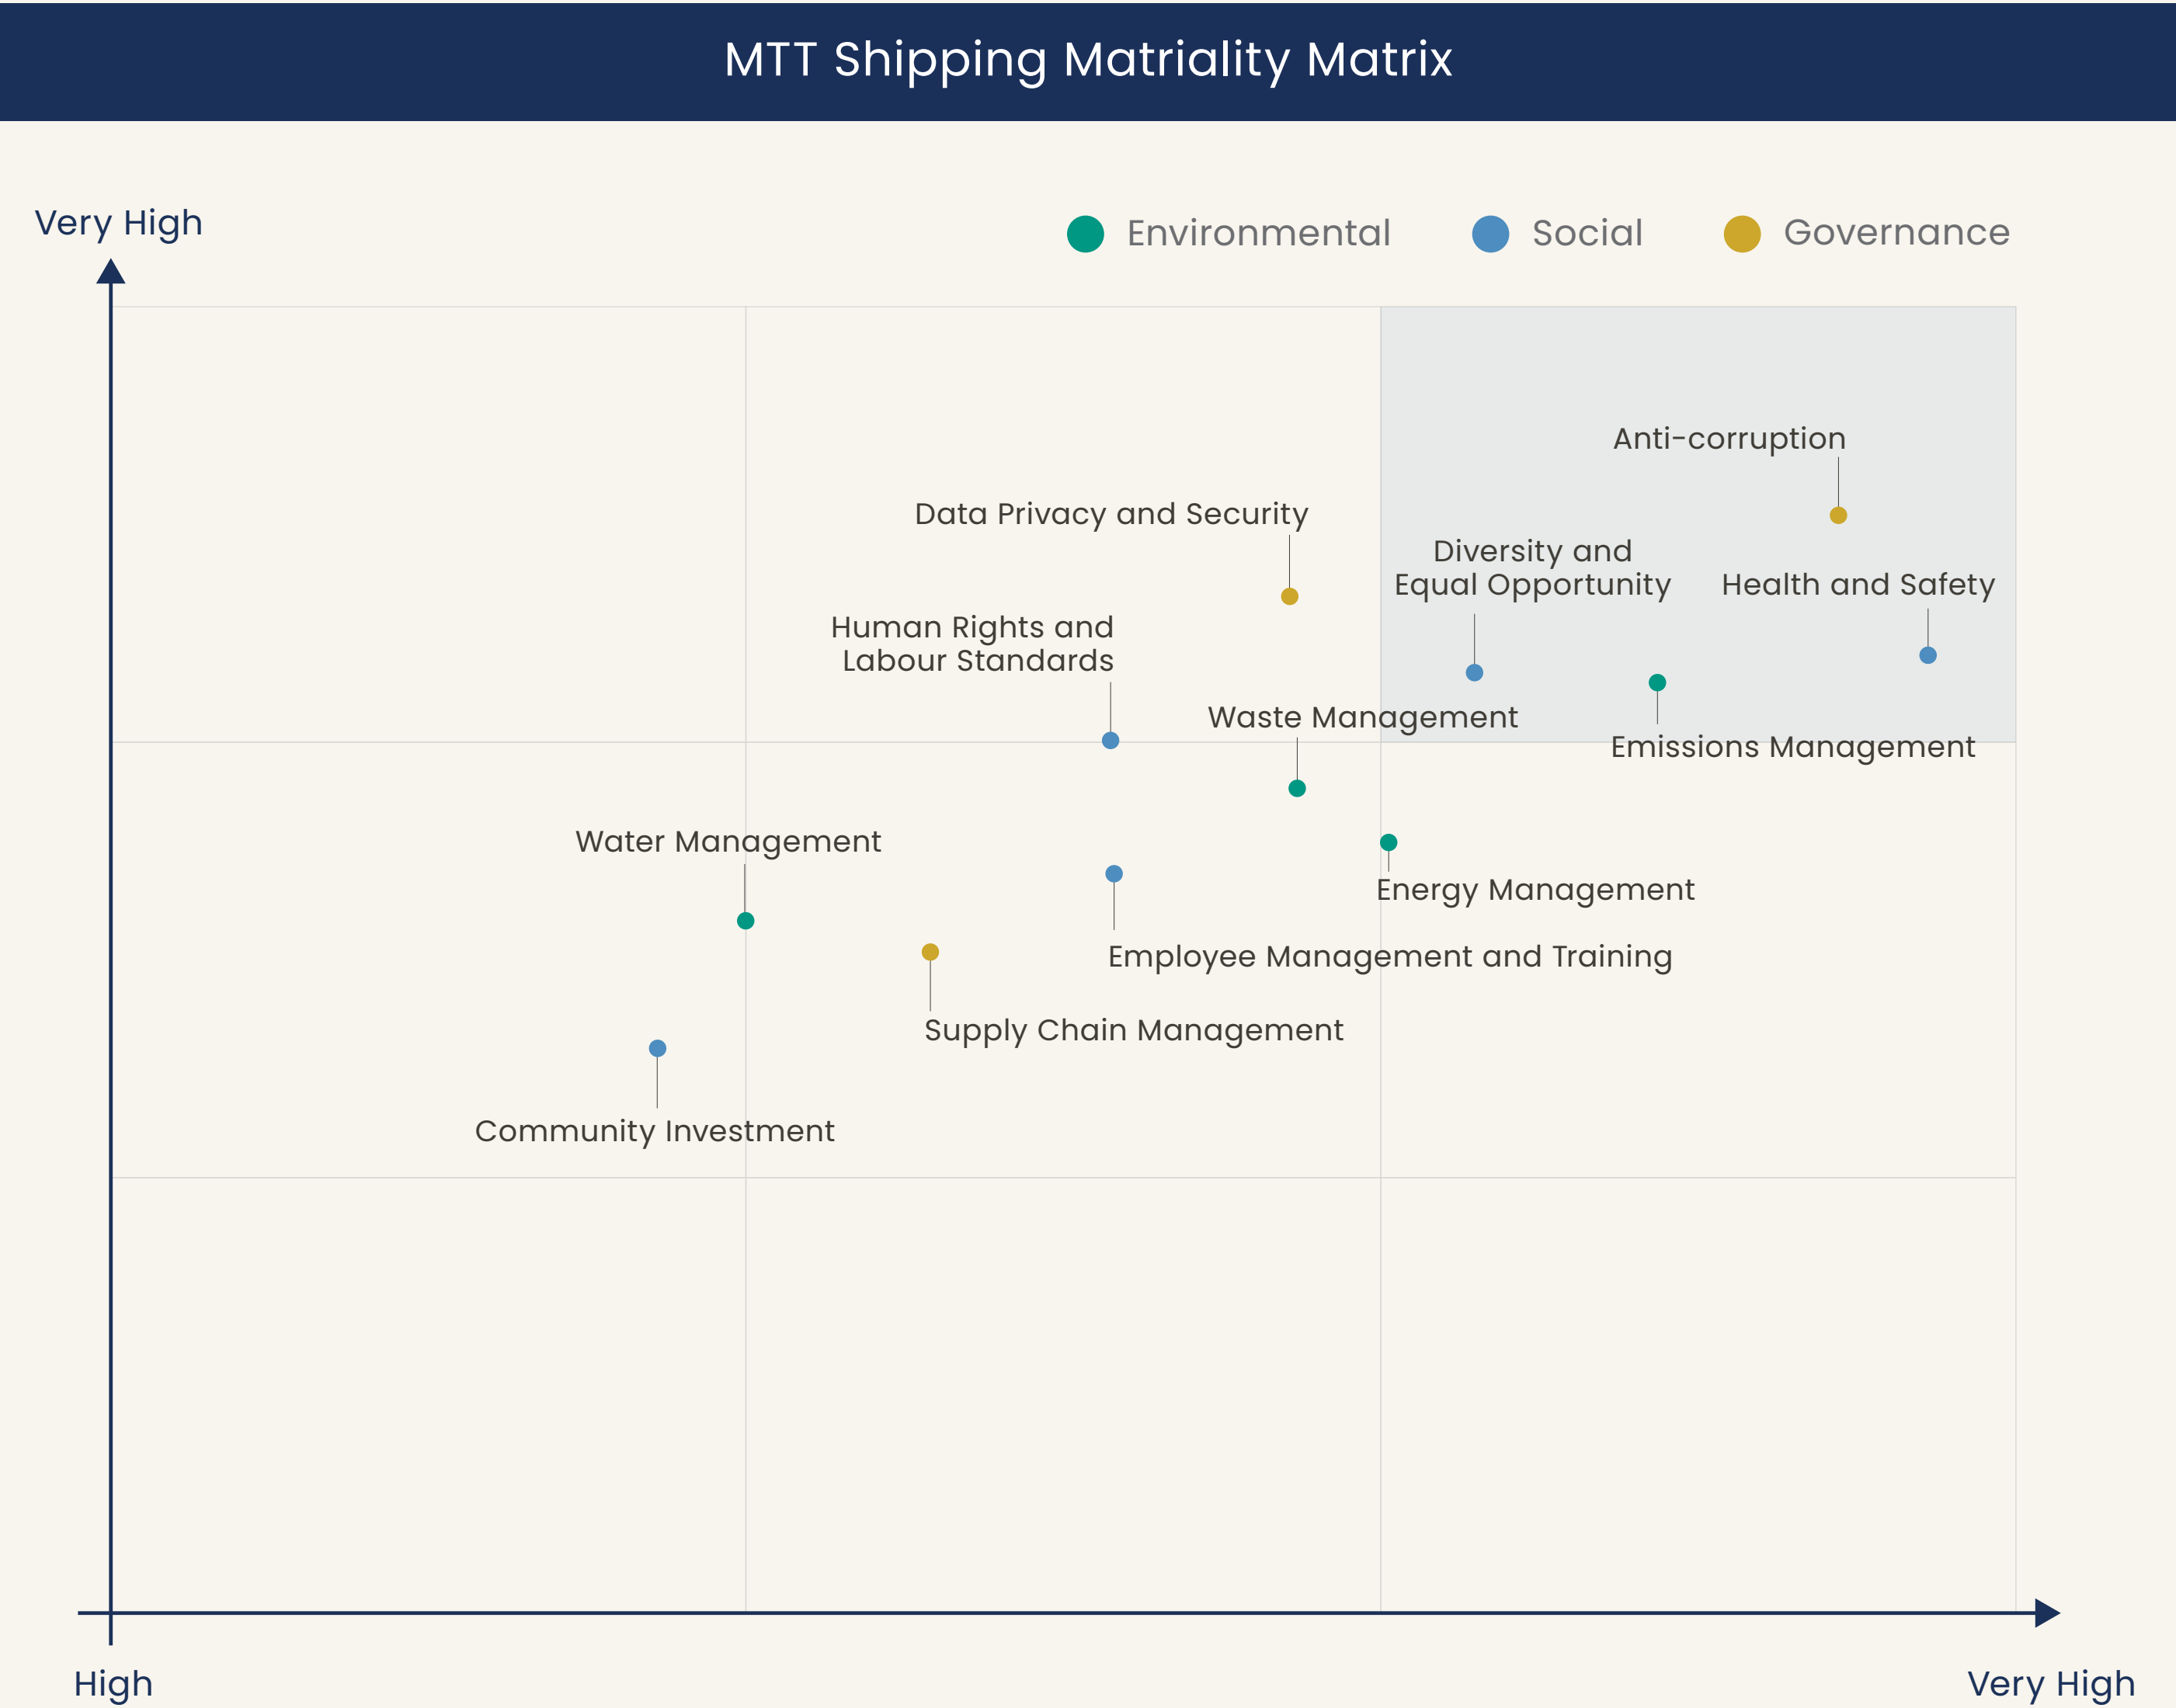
MTT Shipping Matriality Matrix

Very High

Environmental Social Governance

Anti-corruption

Data Privacy and Security

Diversity and Equal Opportunity

Health and Safety

Human Rights and Labour Standards

Waste Management

Emissions Management

Water Management

Energy Management

Employee Management and Training

Supply Chain Management

Community Investment

High

Very High